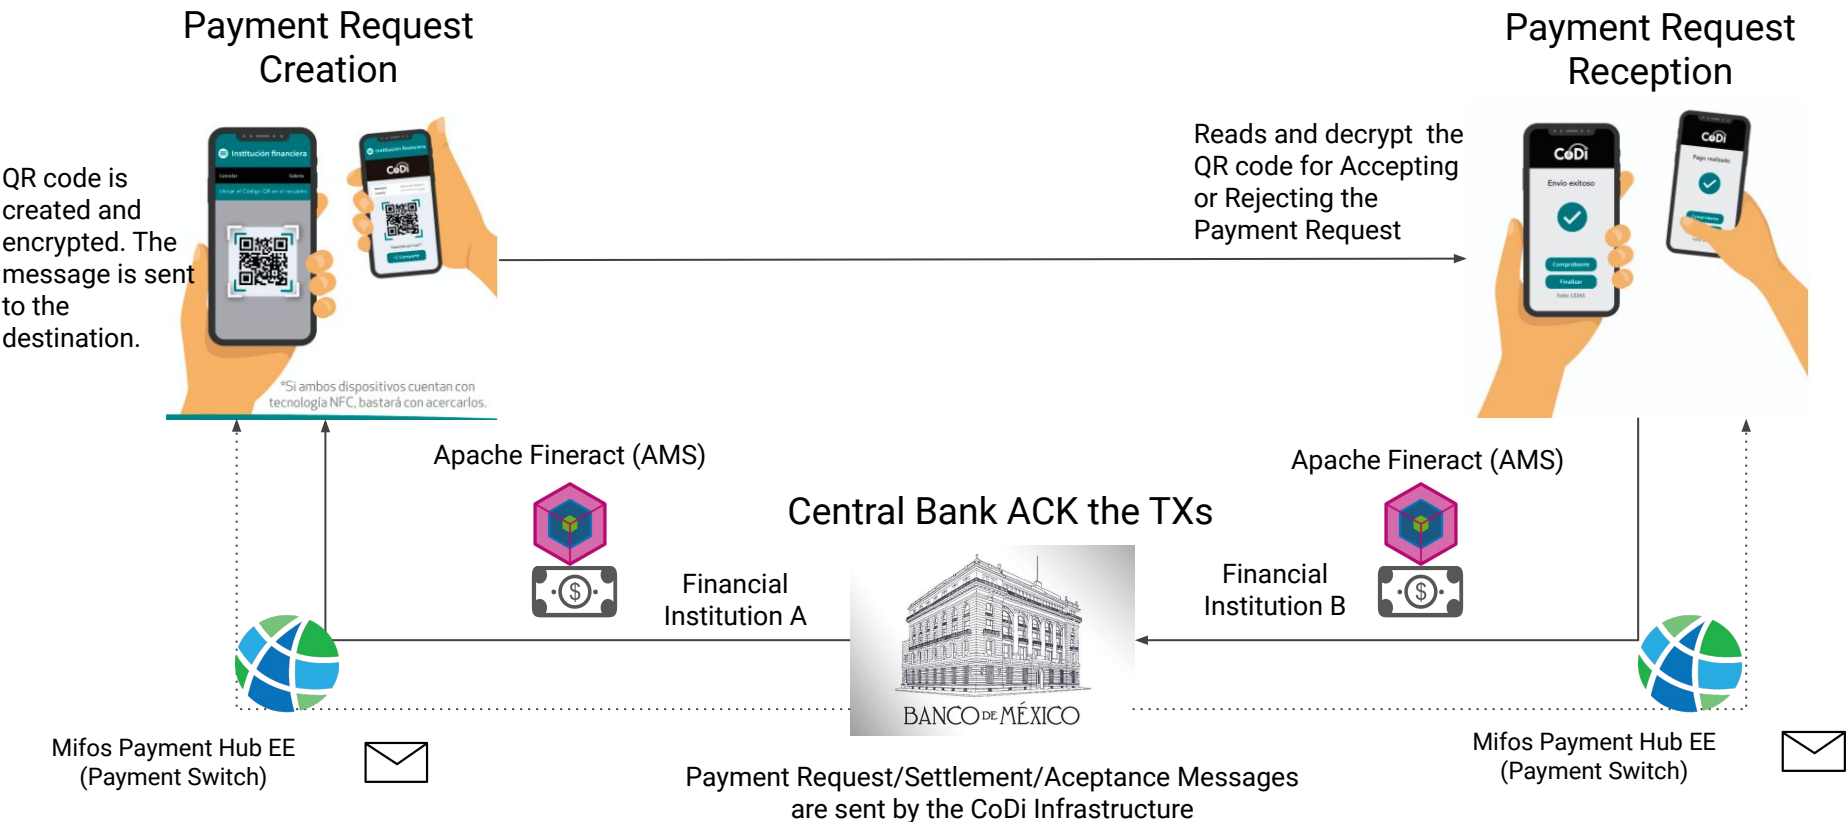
Payment Request Creation

Payment Request Reception

QR code is created and encrypted. The message is sent to the destination.

Institución financiera

CoDi

*Si ambos dispositivos cuentan con tecnología NFC, bastará con acercarlos.

Reads and decrypt the QR code for Accepting or Rejecting the Payment Request

CoDi

Envío exitoso

CoDi

Apache Fineract (AMS)

Apache Fineract (AMS)

Central Bank ACK the TXs

Financial Institution A

Financial Institution B

BANCO DE MÉXICO

Mifos Payment Hub EE (Payment Switch)

Mifos Payment Hub EE (Payment Switch)

Payment Request/Settlement/Aceptance Messages are sent by the CoDi Infrastructure